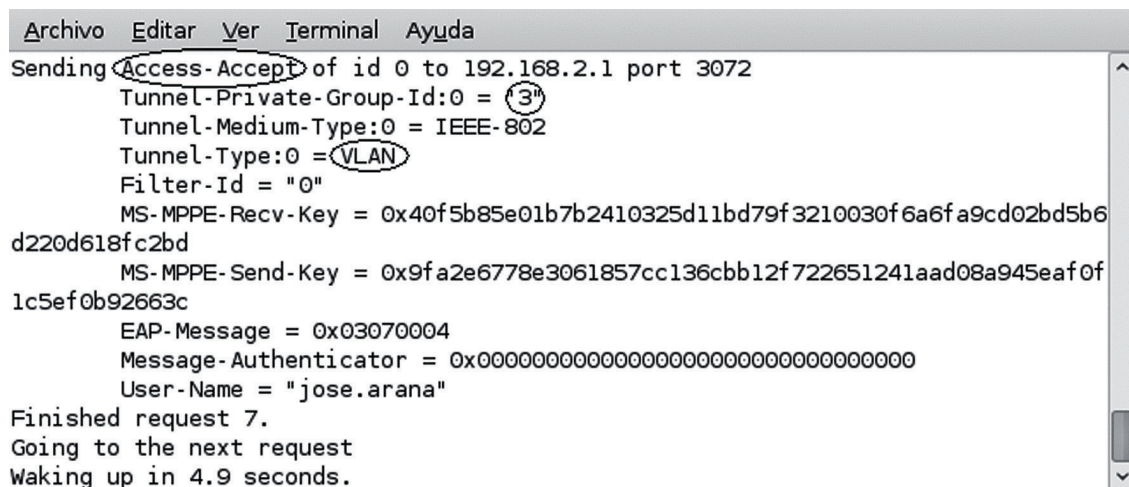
Archivo Editar Ver Terminal Ayuda

Sending Access-Accept of id 0 to 192.168.2.1 port 3072
Tunnel-Private-Group-Id:0 = "3"
Tunnel-Medium-Type:0 = IEEE-802
Tunnel-Type:0 = VLAN
Filter-Id = "0"
MS-MPPE-Recv-Key = 0x40f5b85e01b7b2410325d11bd79f3210030f6a6fa9cd02bd5b6d220d618fc2bd
MS-MPPE-Send-Key = 0x9fa2e6778e3061857cc136cbb12f722651241aad08a945eaf0f1c5ef0b92663c
EAP-Message = 0x03070004
Message-Authenticator = 0x00000000000000000000000000000000
User-Name = "jose.arana"
Finished request 7.
Going to the next request
Waking up in 4.9 seconds.